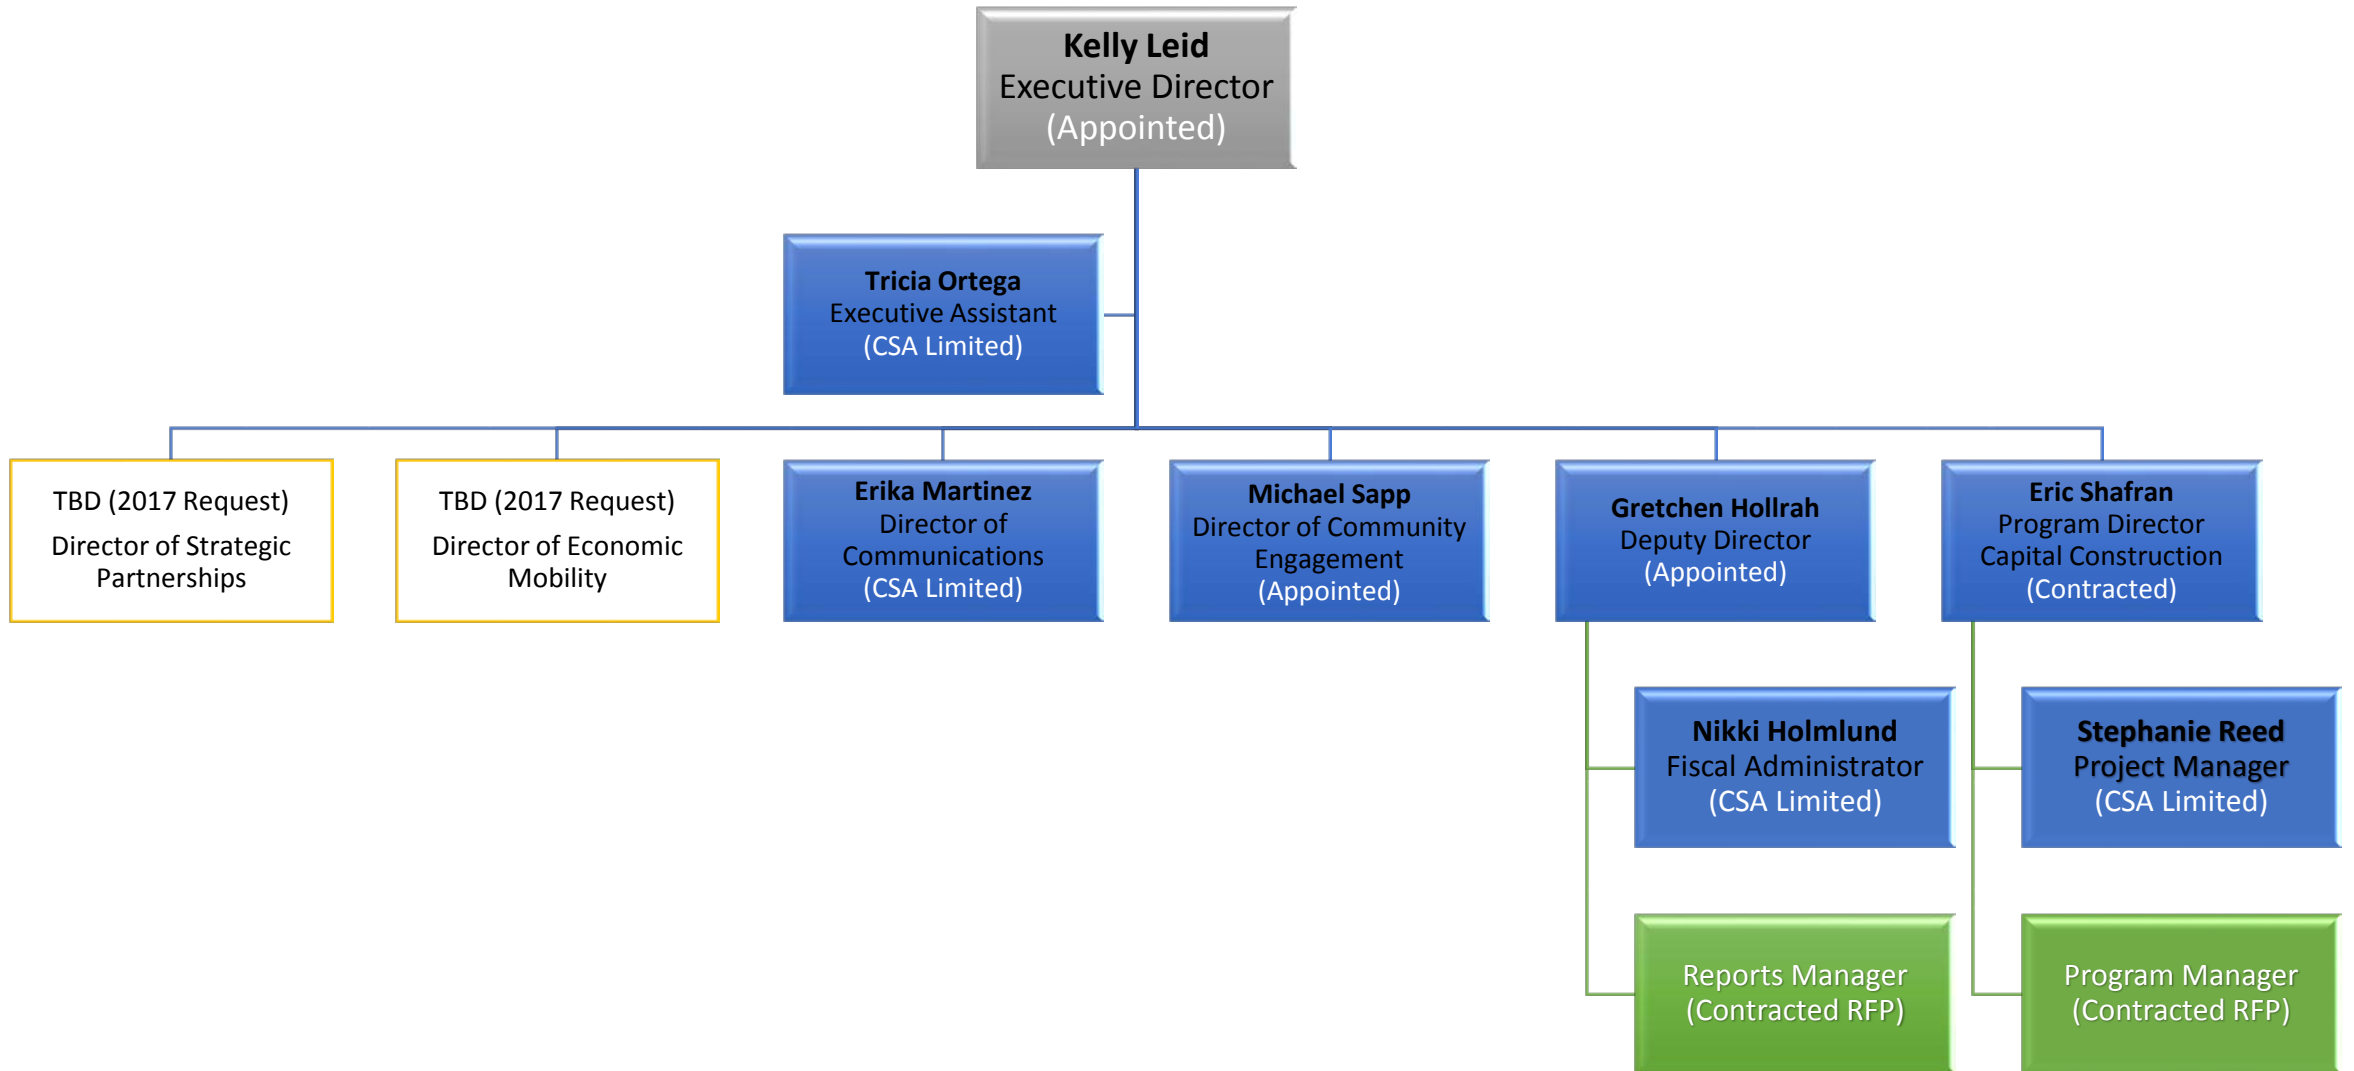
Kelly Leid
Executive Director
(Appointed)

Tricia Ortega
Executive Assistant
(CSA Limited)

TBD (2017 Request)
Director of Strategic Partnerships

TBD (2017 Request)
Director of Economic Mobility

Erika Martinez
Director of Communications
(CSA Limited)

Michael Sapp
Director of Community Engagement
(Appointed)

Gretchen Hollrah
Deputy Director
(Appointed)

Eric Shafran
Program Director
Capital Construction
(Contracted)

Nikki Holmlund
Fiscal Administrator
(CSA Limited)

Stephanie Reed
Project Manager
(CSA Limited)

Reports Manager
(Contracted RFP)

Program Manager
(Contracted RFP)